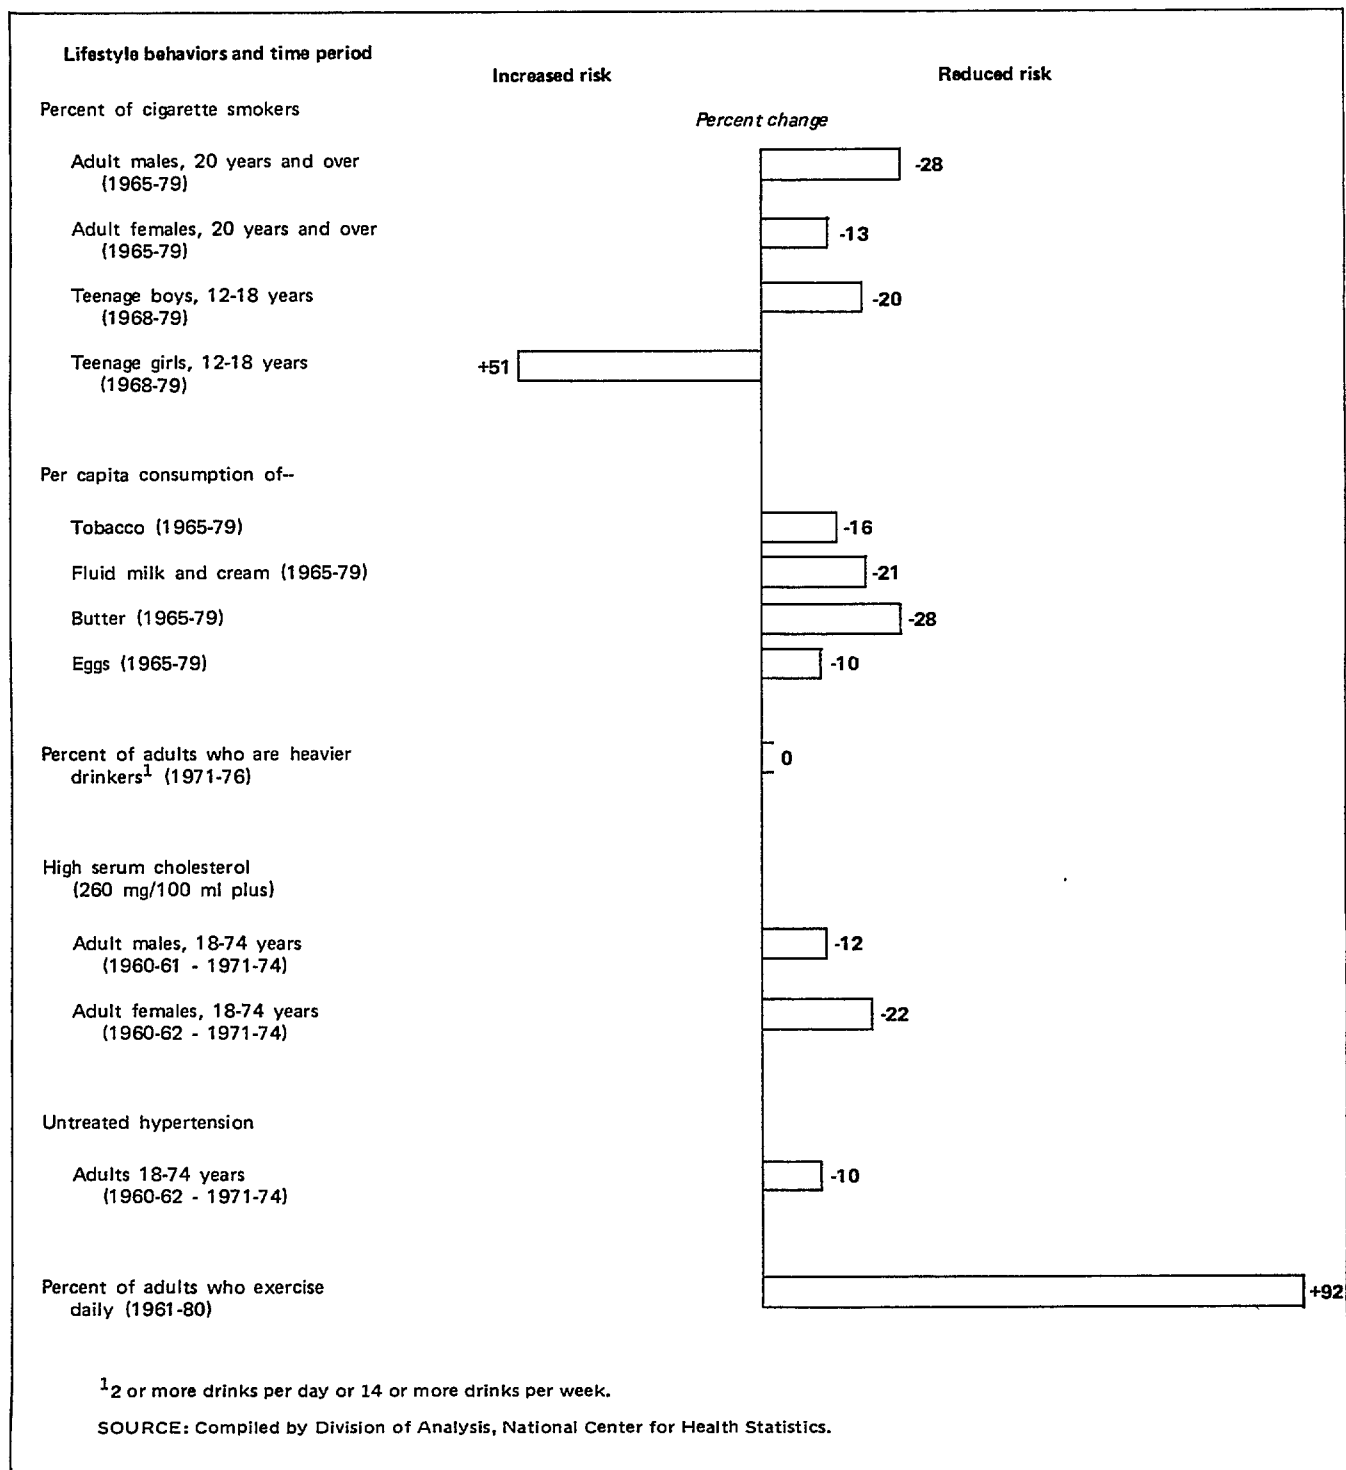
Lifestyle behaviors and time period

Increased risk

Reduced risk

Percent change

Percent of cigarette smokers

Adult males, 20 years and over (1965-79)

-28

Adult females, 20 years and over (1965-79)

-13

Teenage boys, 12-18 years (1968-79)

-20

Teenage girls, 12-18 years (1968-79)

+51

Per capita consumption of--

Tobacco (1965-79)

-16

Fluid milk and cream (1965-79)

-21

Butter (1965-79)

-28

Eggs (1965-79)

-10

Percent of adults who are heavier drinkers$^1$ (1971-76)

0

High serum cholesterol (260 mg/100 ml plus)

Adult males, 18-74 years (1960-61 - 1971-74)

-12

Adult females, 18-74 years (1960-62 - 1971-74)

-22

Untreated hypertension

Adults 18-74 years (1960-62 - 1971-74)

-10

Percent of adults who exercise daily (1961-80)

+92

$^1$2 or more drinks per day or 14 or more drinks per week.

SOURCE: Compiled by Division of Analysis, National Center for Health Statistics.